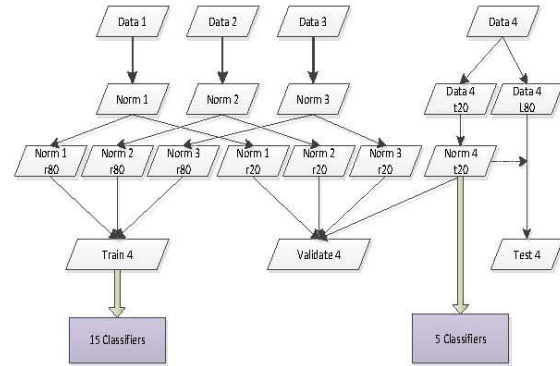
Data 1
Data 2
Data 3
Data 4

Norm 1
Norm 2
Norm 3
Data 4 t20
Data 4 L80

Norm 1 r80
Norm 2 r80
Norm 3 r80
Norm 1 r20
Norm 2 r20
Norm 3 r20
Norm 4 t20

Train 4
Validate 4
Test 4

15 Classifiers
5 Classifiers